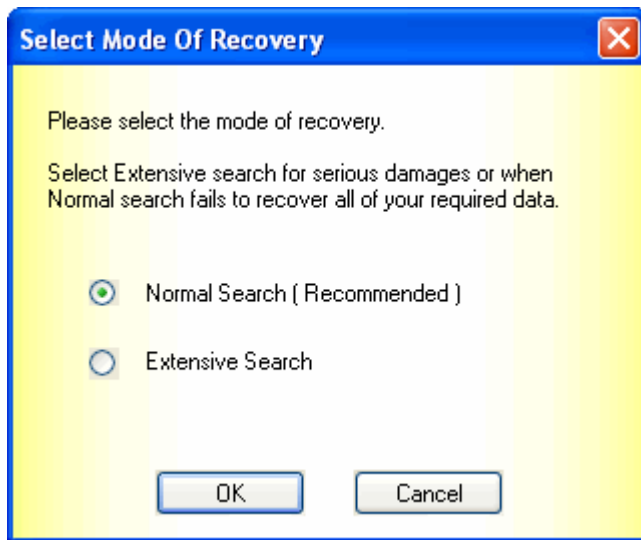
Select Mode Of Recovery

Please select the mode of recovery.

Select Extensive search for serious damages or when Normal search fails to recover all of your required data.

Normal Search ( Recommended )

Extensive Search

OK

Cancel